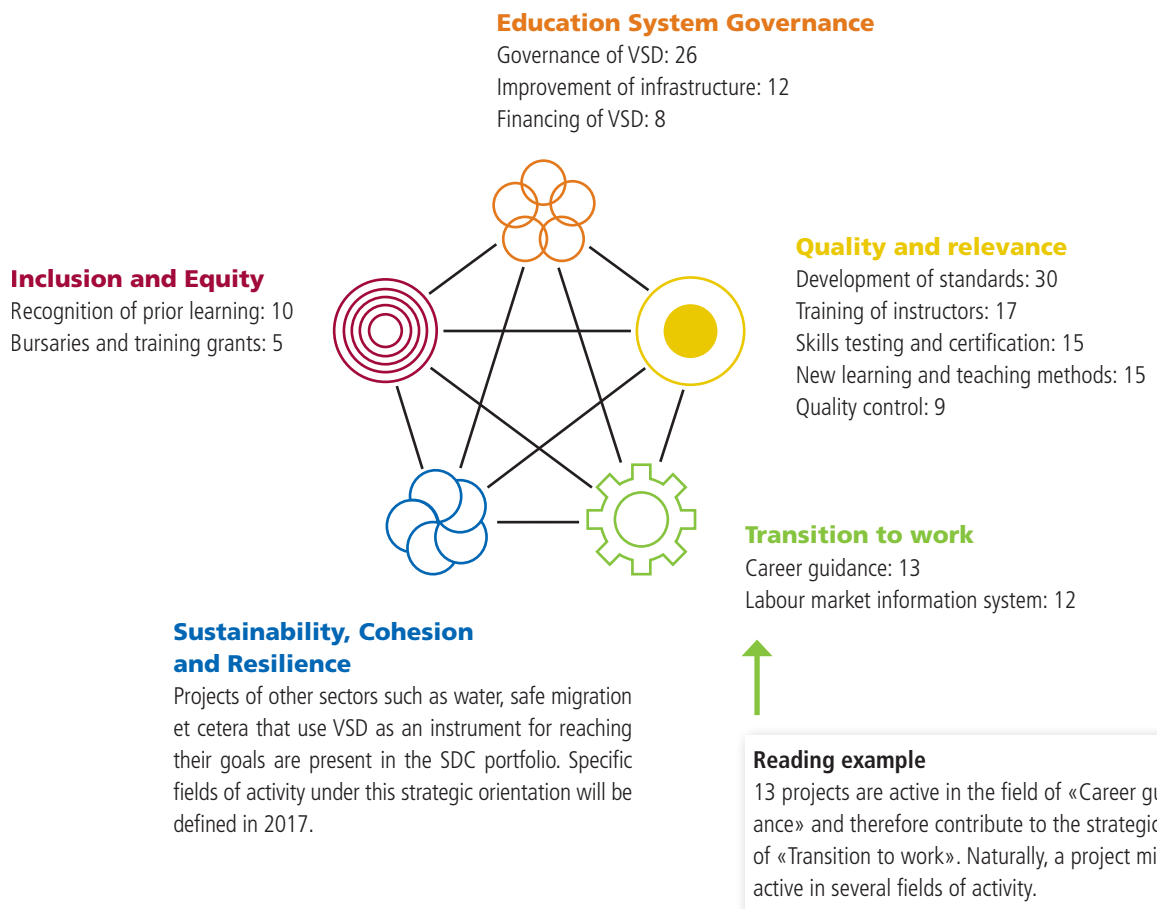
Education System Governance
Governance of VSD: 26
Improvement of infrastructure: 12
Financing of VSD: 8

Inclusion and Equity
Recognition of prior learning: 10
Bursaries and training grants: 5

Quality and relevance
Development of standards: 30
Training of instructors: 17
Skills testing and certification: 15
New learning and teaching methods: 15
Quality control: 9

Transition to work
Career guidance: 13
Labour market information system: 12

Sustainability, Cohesion and Resilience
Projects of other sectors such as water, safe migration et cetera that use VSD as an instrument for reaching their goals are present in the SDC portfolio. Specific fields of activity under this strategic orientation will be defined in 2017.

Reading example
13 projects are active in the field of «Career gu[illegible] ance» and therefore contribute to the strategic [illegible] of «Transition to work». Naturally, a project mi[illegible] active in several fields of activity.